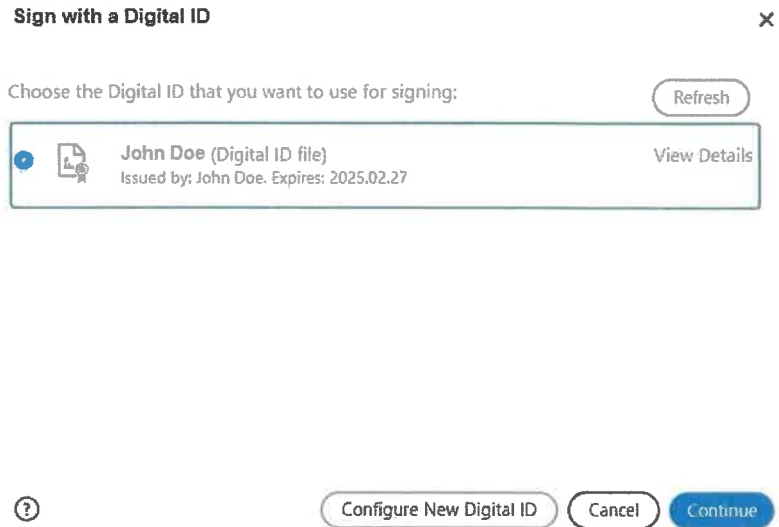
Sign with a Digital ID

×

Choose the Digital ID that you want to use for signing:

Refresh

John Doe (Digital ID file)
Issued by: John Doe. Expires: 2025.02.27

View Details

?

Configure New Digital ID

Cancel

Continue